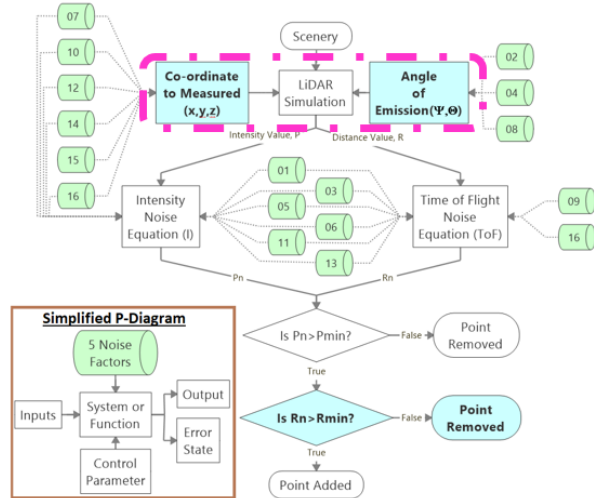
07

10

12

14

15

16

Scenery

Co-ordinate to Measured (x,y,z)

LiDAR Simulation

Angle of Emission($\Psi$,$\Theta$)

02

04

08

Intensity Value, P

Distance Value, R

01

03

05

06

11

13

Intensity Noise Equation (I)

Time of Flight Noise Equation (ToF)

09

16

Pn

Rn

Simplified P-Diagram

5 Noise Factors

Inputs

System or Function

Output

Error State

Control Parameter

Is Pn>Pmin?

False

Point Removed

True

Is Rn>Rmin?

False

Point Removed

True

Point Added